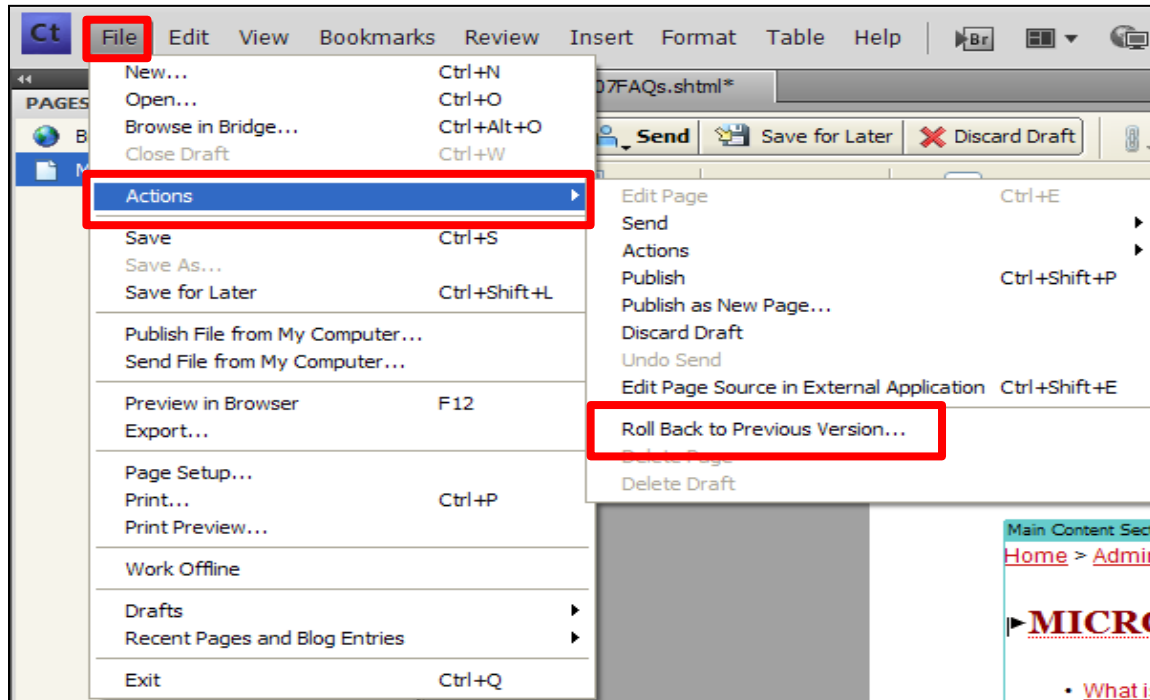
Ct File Edit View Bookmarks Review Insert Format Table Help Br

PAGES

07FAQs.shtml*

Send Save for Later Discard Draft

New... Ctrl+N
Open... Ctrl+O
Browse in Bridge... Ctrl+Alt+O
Close Draft Ctrl+W

Actions

Save Ctrl+S
Save As...
Save for Later Ctrl+Shift+L

Publish File from My Computer...
Send File from My Computer...

Preview in Browser F12
Export...

Page Setup...
Print... Ctrl+P
Print Preview...

Work Offline

Drafts
Recent Pages and Blog Entries

Exit Ctrl+Q

Edit Page Ctrl+E
Send
Actions
Publish Ctrl+Shift+P
Publish as New Page...
Discard Draft
Undo Send
Edit Page Source in External Application Ctrl+Shift+E

Roll Back to Previous Version...
Delete Page
Delete Draft

Main Content Sec
Home > Admi

MICRO

• What i